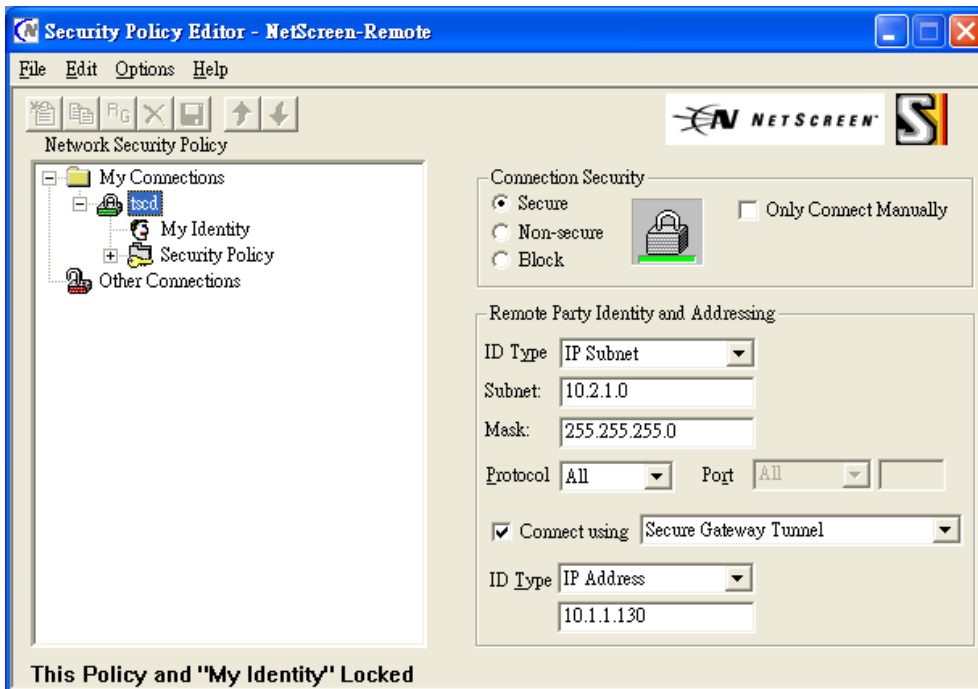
Security Policy Editor - NetScreen-Remote

File Edit Options Help

NETSCREEN

Network Security Policy

My Connections
tscd
My Identity
Security Policy
Other Connections

Connection Security
Secure
Non-secure
Block
Only Connect Manually

Remote Party Identity and Addressing
ID Type IP Subnet
Subnet: 10.2.1.0
Mask: 255.255.255.0
Protocol All
Port All
Connect using Secure Gateway Tunnel
ID Type IP Address
10.1.1.130

This Policy and "My Identity" Locked